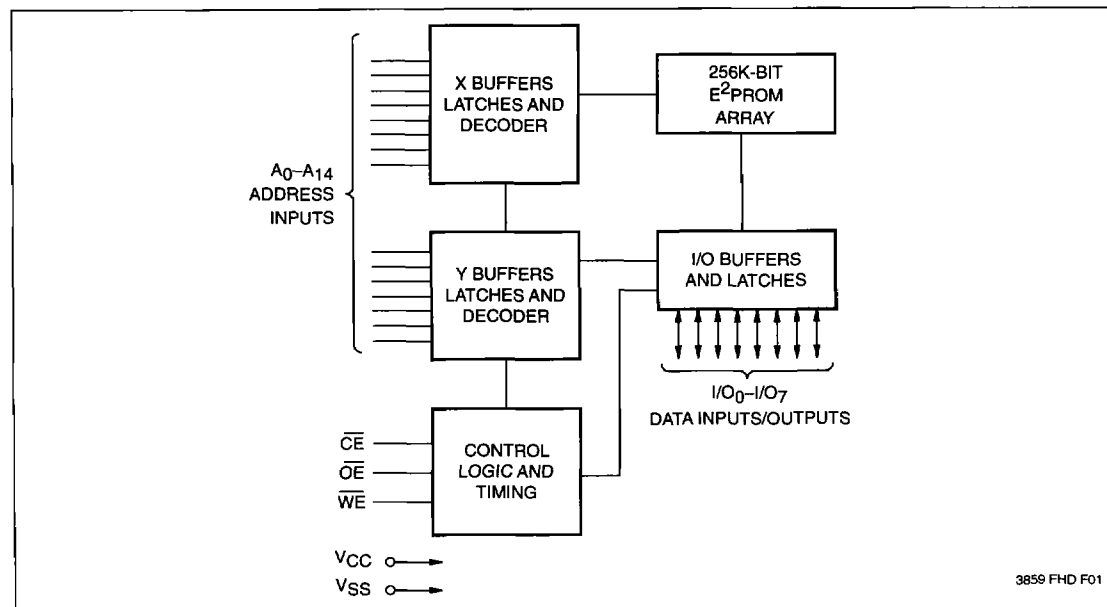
X BUFFERS LATCHES AND DECODER

256K-BIT $E^2$PROM ARRAY

$A_0$–$A_{14}$ ADDRESS INPUTS

Y BUFFERS LATCHES AND DECODER

I/O BUFFERS AND LATCHES

$I/O_0$–$I/O_7$ DATA INPUTS/OUTPUTS

$\overline{CE}$

$\overline{OE}$

$\overline{WE}$

CONTROL LOGIC AND TIMING

$V_{CC}$

$V_{SS}$

3859 FHD F01